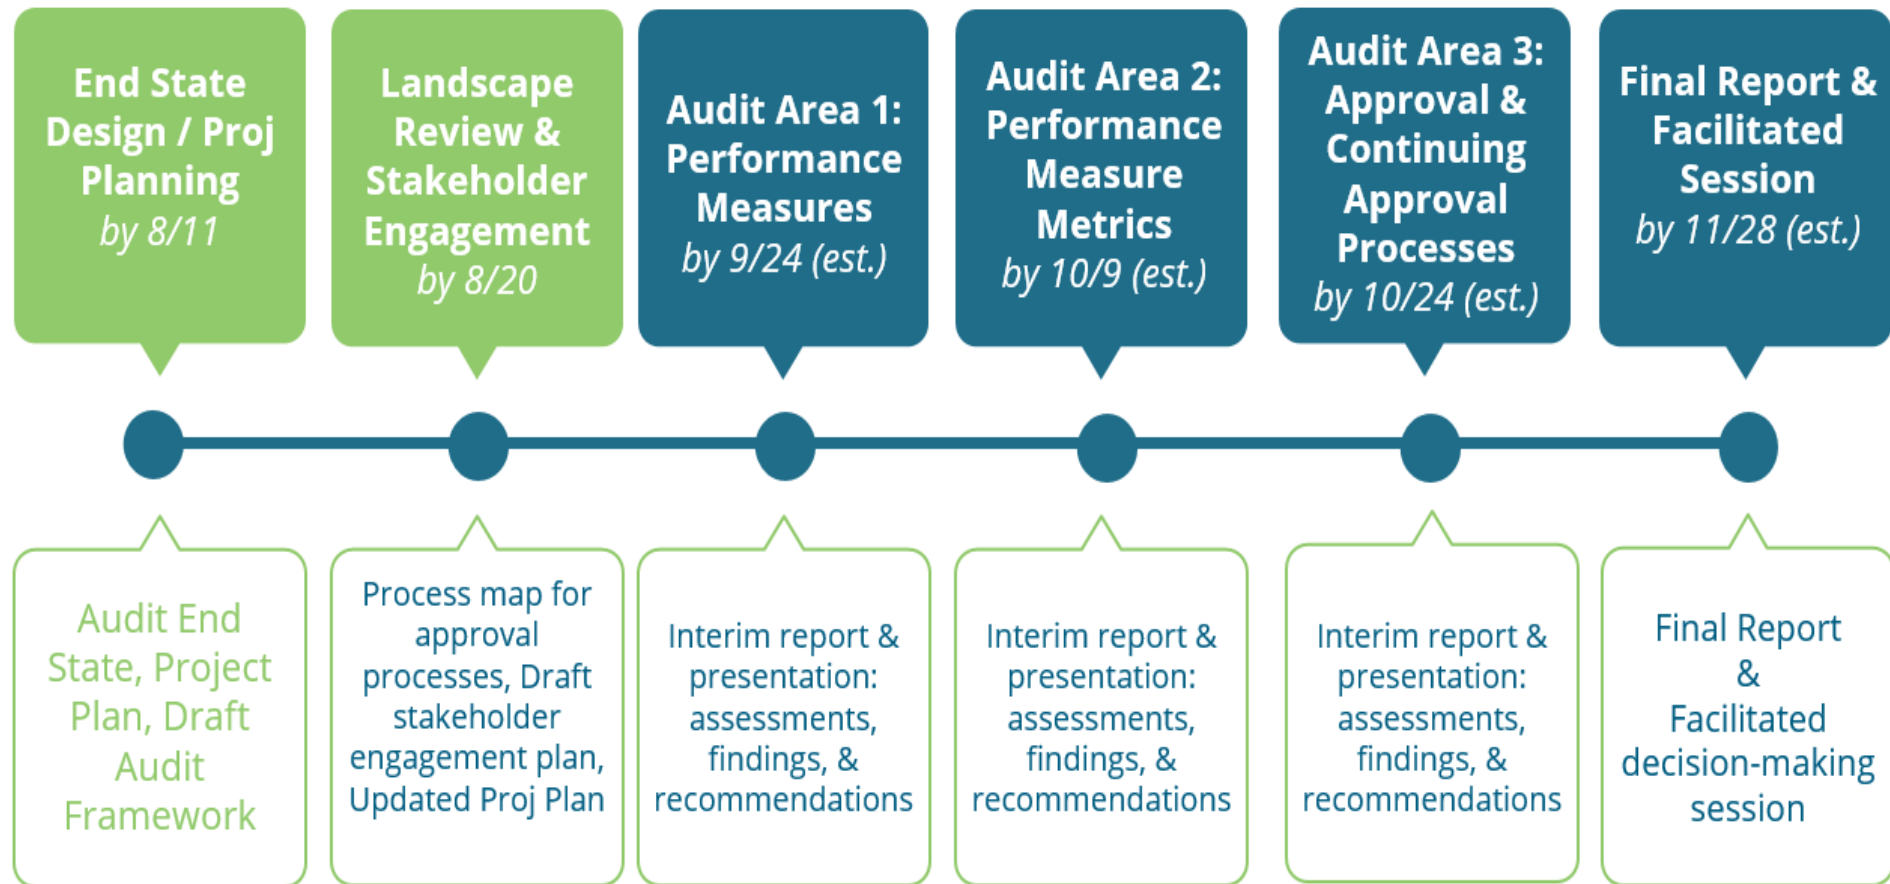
End State Design / Proj Planning
by 8/11

Landscape Review & Stakeholder Engagement
by 8/20

Audit Area 1: Performance Measures
by 9/24 (est.)

Audit Area 2: Performance Measure Metrics
by 10/9 (est.)

Audit Area 3: Approval & Continuing Approval Processes
by 10/24 (est.)

Final Report & Facilitated Session
by 11/28 (est.)

Audit End State, Project Plan, Draft Audit Framework

Process map for approval processes, Draft stakeholder engagement plan, Updated Proj Plan

Interim report & presentation: assessments, findings, & recommendations

Interim report & presentation: assessments, findings, & recommendations

Interim report & presentation: assessments, findings, & recommendations

Final Report & Facilitated decision-making session